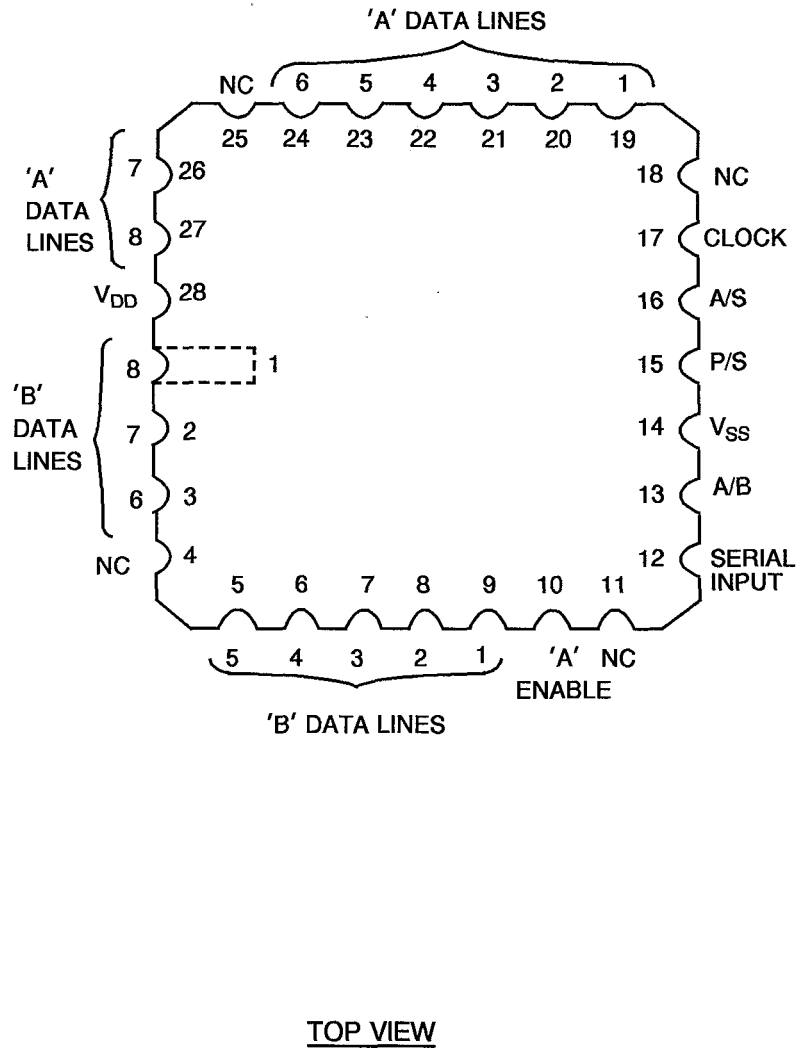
'A' DATA LINES

NC 6 5 4 3 2 1

25 24 23 22 21 20 19

'A' DATA LINES

7 26

8 27

$V_{DD}$ 28

'B' DATA LINES

8 1

7 2

6 3

NC 4

18 NC

17 CLOCK

16 A/S

15 P/S

14 $V_{SS}$

13 A/B

12 SERIAL INPUT

5 6 7 8 9 10 11

5 4 3 2 1 'A' ENABLE NC

'B' DATA LINES

TOP VIEW